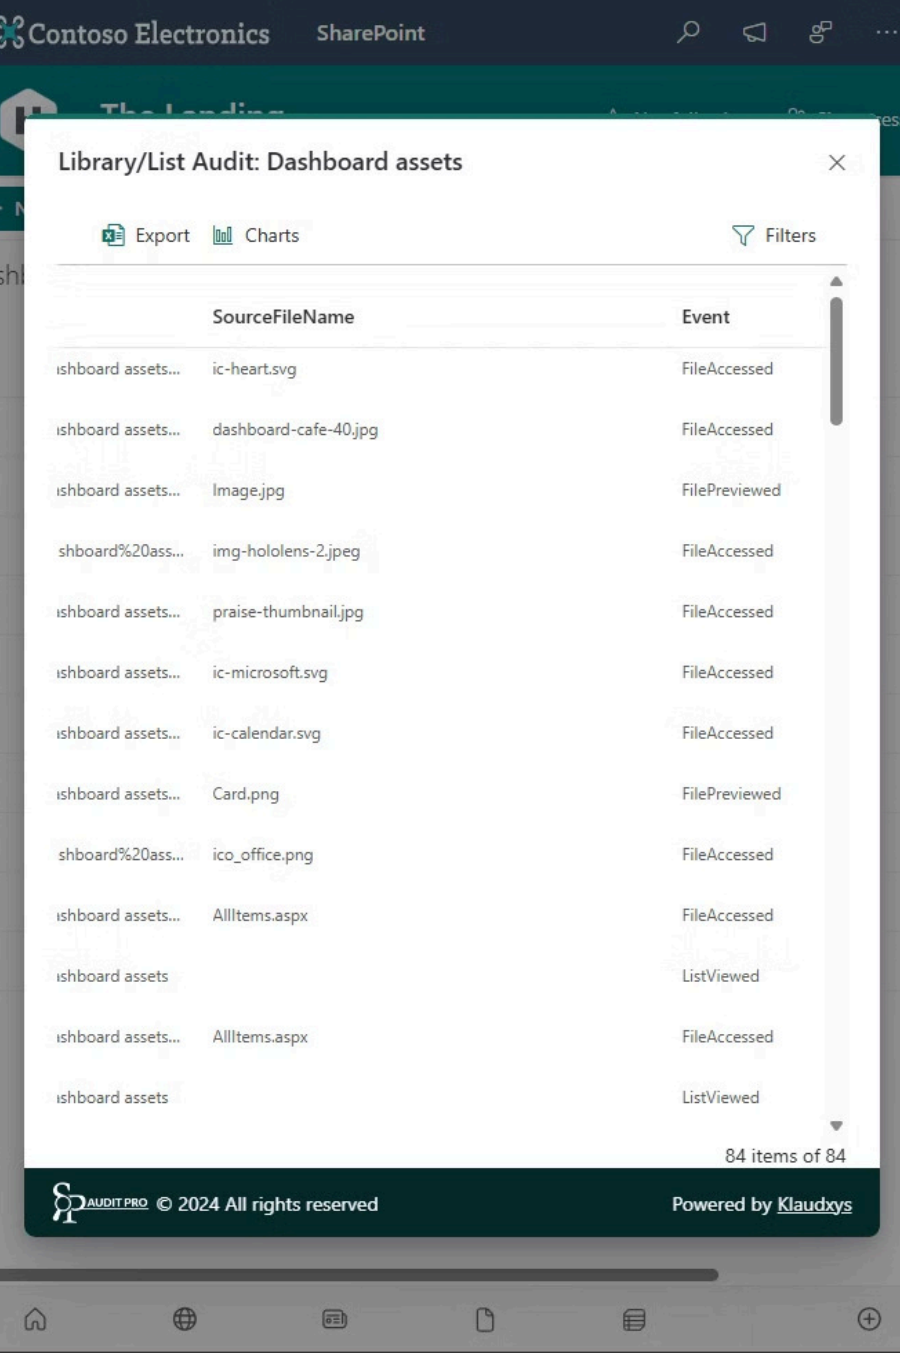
Contoso Electronics SharePoint

Library/List Audit: Dashboard assets

Export Charts Filters

| | SourceFileName | Event |
|---|---|---|
| ıshboard assets... | ic-heart.svg | FileAccessed |
| ıshboard assets... | dashboard-cafe-40.jpg | FileAccessed |
| ıshboard assets... | Image.jpg | FilePreviewed |
| shboard%20ass... | img-hololens-2.jpeg | FileAccessed |
| ıshboard assets... | praise-thumbnail.jpg | FileAccessed |
| ıshboard assets... | ic-microsoft.svg | FileAccessed |
| ıshboard assets... | ic-calendar.svg | FileAccessed |
| ıshboard assets... | Card.png | FilePreviewed |
| shboard%20ass... | ico_office.png | FileAccessed |
| ıshboard assets... | AllItems.aspx | FileAccessed |
| ıshboard assets | | ListViewed |
| ıshboard assets... | AllItems.aspx | FileAccessed |
| ıshboard assets | | ListViewed |

84 items of 84

AUDIT PRO © 2024 All rights reserved

Powered by Klaudxys